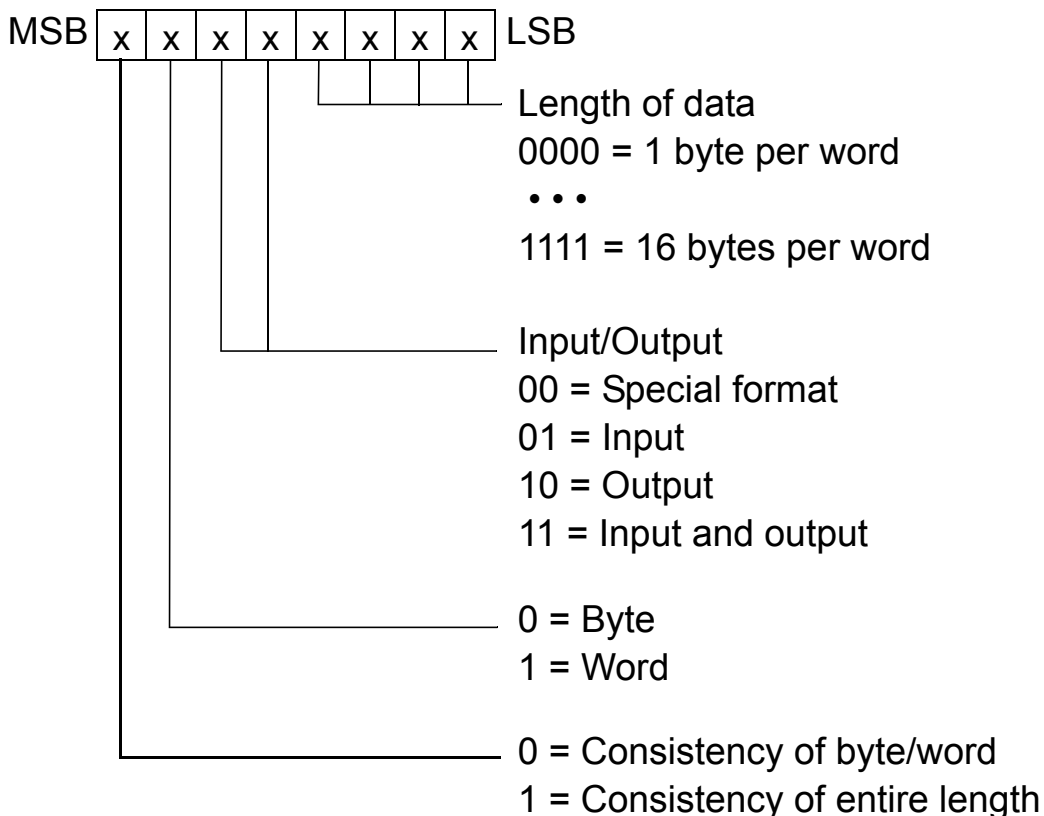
MSB x x x x x x x x LSB

Length of data
0000 = 1 byte per word
• • •
1111 = 16 bytes per word

Input/Output
00 = Special format
01 = Input
10 = Output
11 = Input and output

0 = Byte
1 = Word

0 = Consistency of byte/word
1 = Consistency of entire length